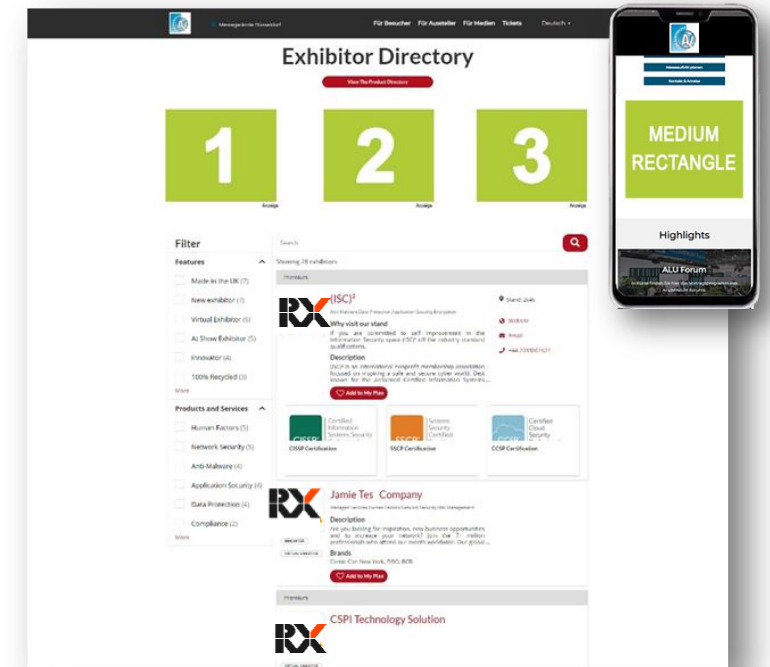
Messegelände Düsseldorf

Für Besucher Für Aussteller Für Medien Tickets Deutsch

Exhibitor Directory

View The Product Directory

1

Anzeige

2

Anzeige

3

Anzeige

Filter

Features

Made in the UK (7)

New exhibitor (7)

Virtual Exhibitor (6)

At Show Exhibitor (5)

Innovator (4)

100% Recycled (3)

More

Products and Services

Human Factors (5)

Network Security (5)

Anti-Malware (4)

Application Security (4)

Data Protection (4)

Compliance (2)

More

Search

Showing 78 exhibitors

Premium

RX

(ISC)²

Why visit our stand

If you are committed to self improvement in the Information Security space (ISC)² will the industry standard qualifications.

Description

(ISC)² is an international nonprofit membership association focused on inspiring a safe and secure cyber world. Best known for the acclaimed Certified Information Systems...

Add to My Plan

Stand: 2G45

Website

Email

+44 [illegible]

Certified Information Systems Security

CISSP Certification

Systems Security Certified

SSCP Certification

Certified Cloud Security

CCSP Certification

RX

Jamie Tes Company

Description

Are you looking for inspiration, new business opportunities and to increase your network? Join the 7 million professionals who attend our events worldwide. Our global...

Brands

Comic Con New York, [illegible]

Add to My Plan

Premium

RX

CSPI Technology Solution

MEDIUM RECTANGLE

Highlights

ALU Forum